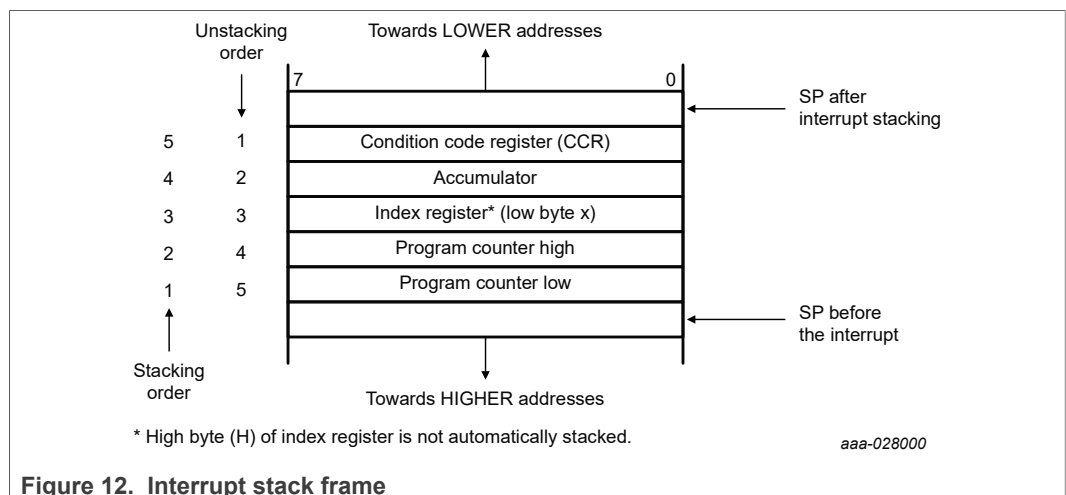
Unstacking order

Towards LOWER addresses

7

0

SP after interrupt stacking

5 1 Condition code register (CCR)

4 2 Accumulator

3 3 Index register* (low byte x)

2 4 Program counter high

1 5 Program counter low

SP before the interrupt

Stacking order

Towards HIGHER addresses

* High byte (H) of index register is not automatically stacked.

aaa-028000

Figure 12. Interrupt stack frame